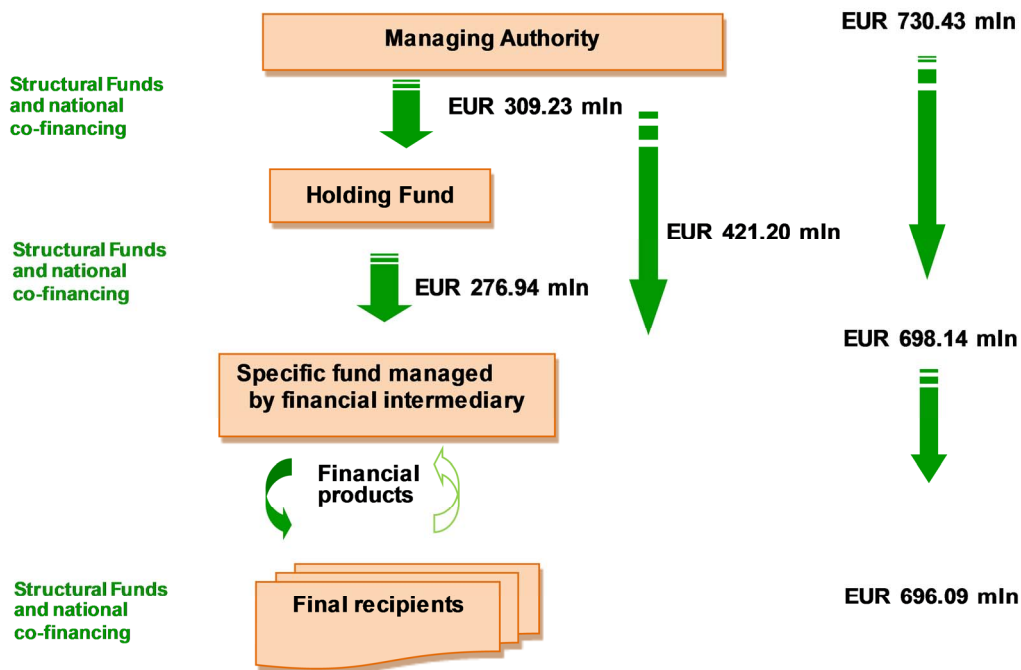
Managing Authority

EUR 730.43 mln

Structural Funds and national co-financing

EUR 309.23 mln

Holding Fund

EUR 421.20 mln

Structural Funds and national co-financing

EUR 276.94 mln

EUR 698.14 mln

Specific fund managed by financial intermediary

Financial products

Structural Funds and national co-financing

Final recipients

EUR 696.09 mln